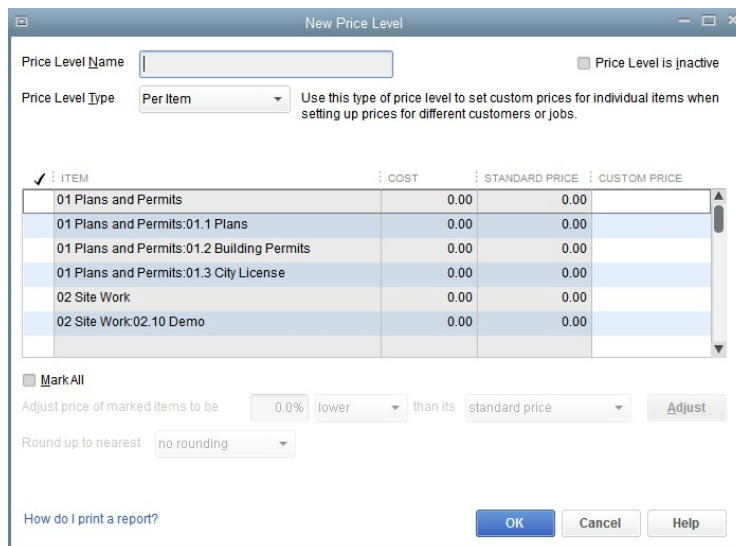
New Price Level

Price Level Name

Price Level is inactive

Price Level Type Per Item

Use this type of price level to set custom prices for individual items when setting up prices for different customers or jobs.

| ✓ | ITEM | COST | STANDARD PRICE | CUSTOM PRICE |
|---|---|---|---|---|
| | 01 Plans and Permits | 0.00 | 0.00 | |
| | 01 Plans and Permits:01.1 Plans | 0.00 | 0.00 | |
| | 01 Plans and Permits:01.2 Building Permits | 0.00 | 0.00 | |
| | 01 Plans and Permits:01.3 City License | 0.00 | 0.00 | |
| | 02 Site Work | 0.00 | 0.00 | |
| | 02 Site Work:02.10 Demo | 0.00 | 0.00 | |

Mark All

Adjust price of marked items to be 0.0% lower than its standard price Adjust

Round up to nearest no rounding

How do I print a report?

OK Cancel Help